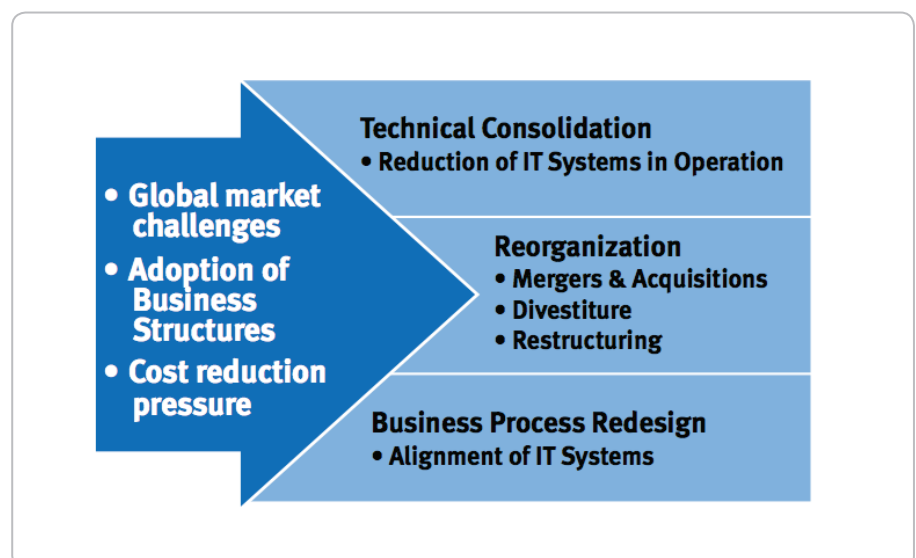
• Global market challenges
• Adoption of Business Structures
• Cost reduction pressure

Technical Consolidation
• Reduction of IT Systems in Operation

Reorganization
• Mergers & Acquisitions
• Divestiture
• Restructuring

Business Process Redesign
• Alignment of IT Systems